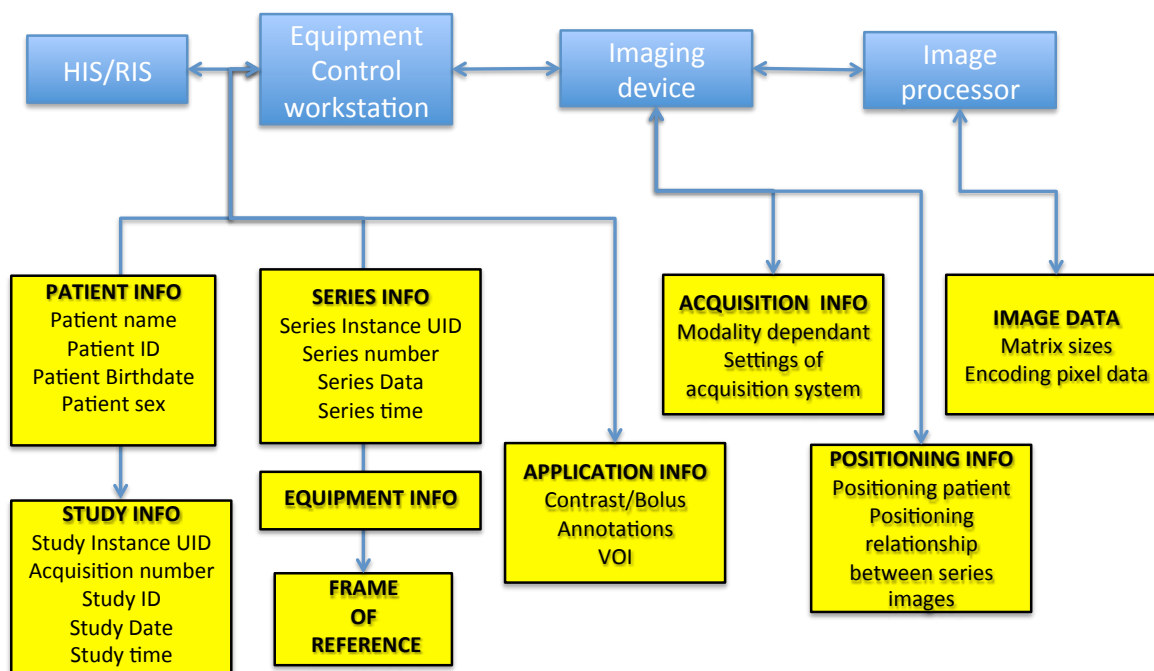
HIS/RIS

Equipment Control workstation

Imaging device

Image processor

PATIENT INFO
Patient name
Patient ID
Patient Birthdate
Patient sex

SERIES INFO
Series Instance UID
Series number
Series Data
Series time

ACQUISITION INFO
Modality dependant
Settings of acquisition system

IMAGE DATA
Matrix sizes
Encoding pixel data

APPLICATION INFO
Contrast/Bolus
Annotations
VOI

POSITIONING INFO
Positioning patient
Positioning relationship between series images

EQUIPMENT INFO

STUDY INFO
Study Instance UID
Acquisition number
Study ID
Study Date
Study time

FRAME OF REFERENCE